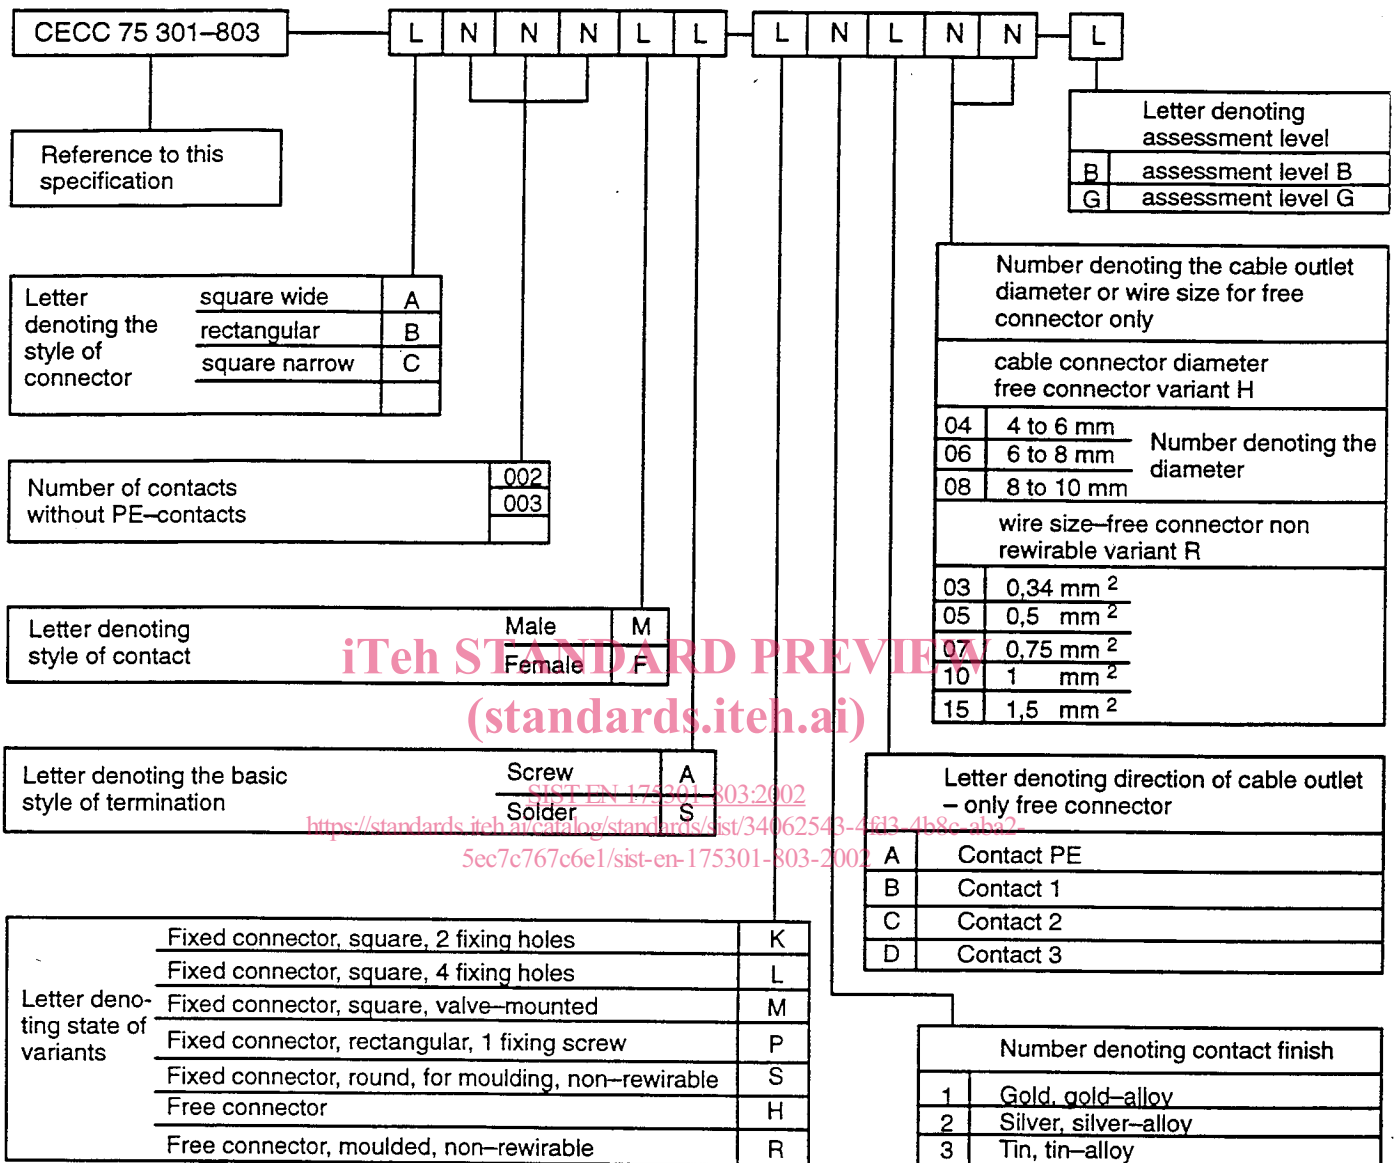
CECC 75 301–803

L N N N L L

L N L N N

L

Reference to this specification

Letter denoting assessment level

| B | assessment level B |
|---|---|
| G | assessment level G |

Letter denoting the style of connector

| square wide | A |
|---|---|
| rectangular | B |
| square narrow | C |

Number denoting the cable outlet diameter or wire size for free connector only

cable connector diameter free connector variant H

| 04 | 4 to 6 mm |
|---|---|
| 06 | 6 to 8 mm |
| 08 | 8 to 10 mm |

Number denoting the diameter

Number of contacts without PE–contacts

| 002 |
|---|
| 003 |

wire size–free connector non rewirable variant R

| 03 | 0,34 mm $^2$ |
|---|---|
| 05 | 0,5 mm $^2$ |
| 07 | 0,75 mm $^2$ |
| 10 | 1 mm $^2$ |
| 15 | 1,5 mm $^2$ |

Letter denoting style of contact

| Male | M |
|---|---|
| Female | F |

iTeh STANDARD PREVIEW
(standards.iteh.ai)

Letter denoting the basic style of termination

| Screw | A |
|---|---|
| Solder | S |

SIST EN 175301-803:2002
https://standards.iteh.ai/catalog/standards/sist/34062543-4fd3-4b8c-aba2-5ec7c767c6e1/sist-en-175301-803-2002

Letter denoting direction of cable outlet – only free connector

| A | Contact PE |
|---|---|
| B | Contact 1 |
| C | Contact 2 |
| D | Contact 3 |

Letter denoting state of variants

| Fixed connector, square, 2 fixing holes | K |
|---|---|
| Fixed connector, square, 4 fixing holes | L |
| Fixed connector, square, valve–mounted | M |
| Fixed connector, rectangular, 1 fixing screw | P |
| Fixed connector, round, for moulding, non–rewirable | S |
| Free connector | H |
| Free connector, moulded, non–rewirable | R |

Number denoting contact finish

| 1 | Gold, gold–alloy |
|---|---|
| 2 | Silver, silver–alloy |
| 3 | Tin, tin–alloy |